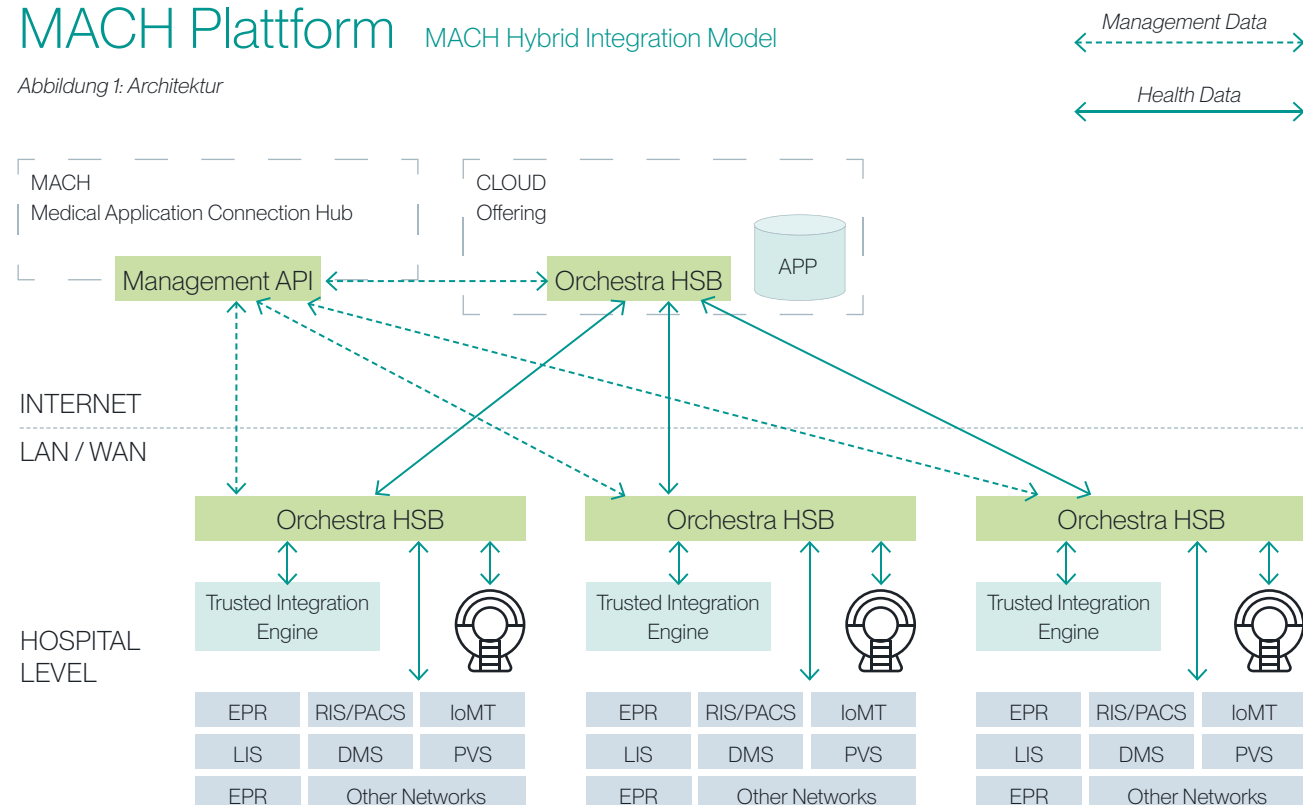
MACH Plattform MACH Hybrid Integration Model

Management Data

Abbildung 1: Architektur

Health Data

MACH
Medical Application Connection Hub

CLOUD
Offering

Management API

Orchestra HSB

APP

INTERNET

LAN / WAN

Orchestra HSB

Orchestra HSB

Orchestra HSB

Trusted Integration Engine

Trusted Integration Engine

Trusted Integration Engine

HOSPITAL LEVEL

| EPR | RIS/PACS | IoMT |
|---|---|---|
| LIS | DMS | PVS |
| EPR | Other Networks | |

| EPR | RIS/PACS | IoMT |
|---|---|---|
| LIS | DMS | PVS |
| EPR | Other Networks | |

| EPR | RIS/PACS | IoMT |
|---|---|---|
| LIS | DMS | PVS |
| EPR | Other Networks | |